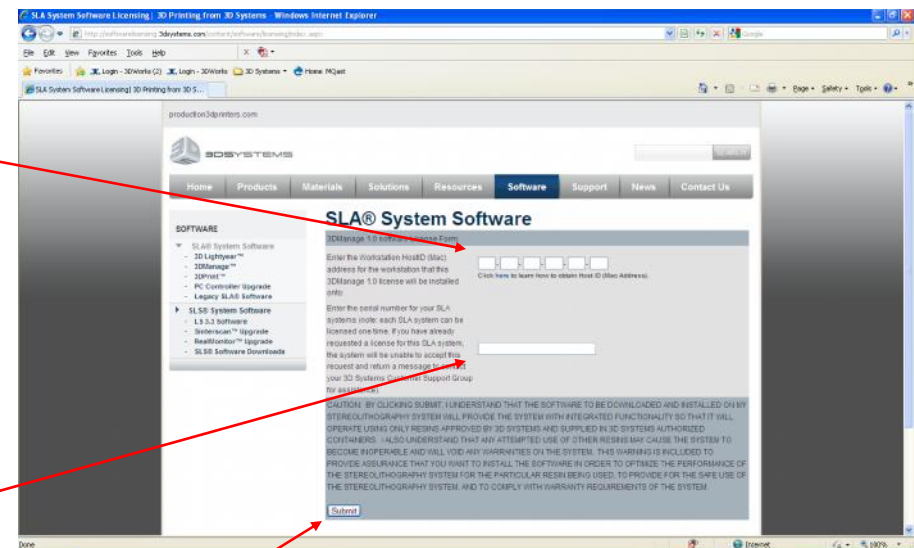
SLA System Software Licensing | 3D Printing from 3D Systems - Windows Internet Explorer

http://softwarelicensing.3dsystems.com/software/licensing/index.aspx

Google

File Edit View Favorites Tools Help

Favorites Login - 3DWorks (2) Login - 3DWorks 3D Systems Home MQset

SLA System Software Licensing| 3D Printing from 3D S...

Page Safety Tools

production3dprinters.com

3DSYSTEMS

SEARCH

Home Products Materials Solutions Resources Software Support News Contact Us

SOFTWARE

SLA® System Software
3D Lightyear™
3DManage™
3DPrint™
PC Controller Upgrade
Legacy SLA® Software

SLS® System Software
LS 3.2 Software
Sinterscan™ Upgrade
RealMonitor™ Upgrade
SLS® Software Downloads

SLA® System Software

3DManage 1.0 software License Form

Enter the Workstation HostID (Mac) address for the workstation that this 3DManage 1.0 license will be installed onto:

Click here to learn how to obtain Host ID (Mac Address).

Enter the serial number for your SLA systems (note: each SLA system can be licensed one time. If you have already requested a license for this SLA system, the system will be unable to accept this request and return a message to contact your 3D Systems Customer Support Group for assistance):

CAUTION: BY CLICKING SUBMIT, I UNDERSTAND THAT THE SOFTWARE TO BE DOWNLOADED AND INSTALLED ON MY STEREOLITHOGRAPHY SYSTEM WILL PROVIDE THE SYSTEM WITH INTEGRATED FUNCTIONALITY SO THAT IT WILL OPERATE USING ONLY RESINS APPROVED BY 3D SYSTEMS AND SUPPLIED IN 3D SYSTEMS AUTHORIZED CONTAINERS. I ALSO UNDERSTAND THAT ANY ATTEMPTED USE OF OTHER RESINS MAY CAUSE THE SYSTEM TO BECOME INOPERABLE AND WILL VOID ANY WARRANTIES ON THE SYSTEM. THIS WARNING IS INCLUDED TO PROVIDE ASSURANCE THAT YOU WANT TO INSTALL THE SOFTWARE IN ORDER TO OPTIMIZE THE PERFORMANCE OF THE STEREOLITHOGRAPHY SYSTEM FOR THE PARTICULAR RESIN BEING USED, TO PROVIDE FOR THE SAFE USE OF THE STEREOLITHOGRAPHY SYSTEM, AND TO COMPLY WITH WARRANTY REQUIREMENTS OF THE SYSTEM.

Submit

Done

Internet

100%